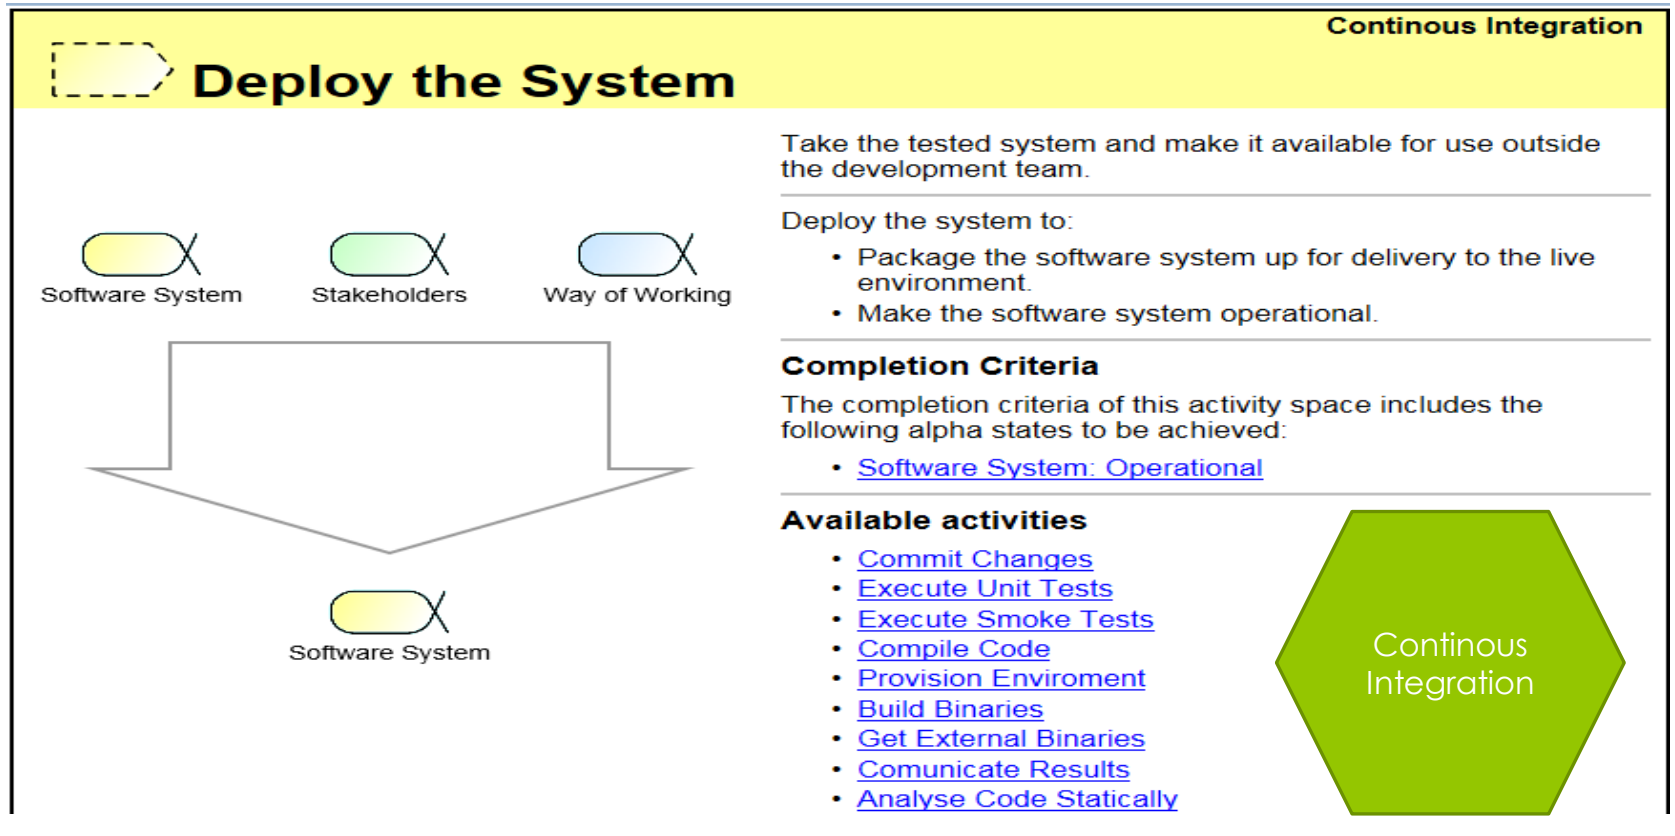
Continous Integration

Deploy the System

Software System

Stakeholders

Way of Working

Software System

Take the tested system and make it available for use outside the development team.

Deploy the system to:

- Package the software system up for delivery to the live environment.
- Make the software system operational.

Completion Criteria

The completion criteria of this activity space includes the following alpha states to be achieved:

- Software System: Operational

Available activities

- Commit Changes
- Execute Unit Tests
- Execute Smoke Tests
- Compile Code
- Provision Enviroment
- Build Binaries
- Get External Binaries
- Comunicate Results
- Analyse Code Statically

Continous Integration